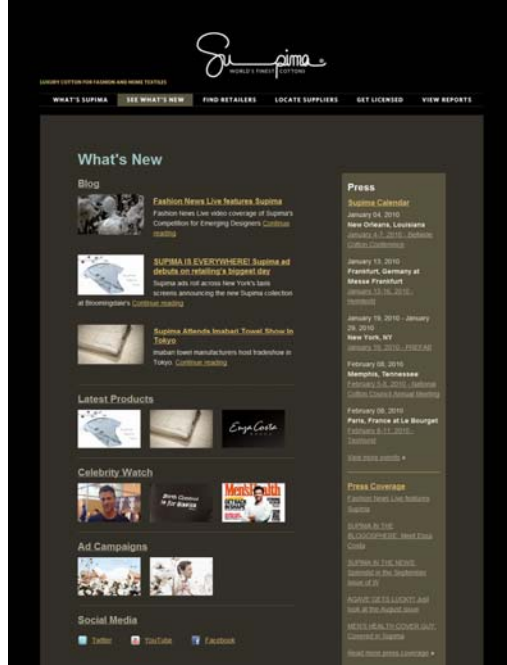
Supima
WORLD'S FINEST COTTONS

LUXURY COTTON FOR FASHION AND HOME TEXTILES

WHAT'S SUPIMA   SEE WHAT'S NEW   FIND RETAILERS   LOCATE SUPPLIERS   GET LICENSED   VIEW REPORTS

What's New

Blog

Fashion News Live features Supima
Fashion News Live video coverage of Supima's Competition for Emerging Designers Continue reading

SUPIMA IS EVERYWHERE! Supima ad debuts on retailing's biggest day
Supima ads roll across New York's taxis screens announcing the new Supima collection at Bloomingdale's Continue reading

Supima Attends Imabari Towel Show in Tokyo
Imabari towel manufacturers host tradeshow in Tokyo. Continue reading

Latest Products

Enza Costa

Celebrity Watch

Men'sHealth

Ad Campaigns

Social Media

Twitter   YouTube   Facebook

Press

Supima Calendar

January 04, 2010
New Orleans, Louisiana
January 4-7, 2010 - Beltwide Cotton Conference

January 13, 2010
Frankfurt, Germany at Messe Frankfurt
January 13-16, 2010 - Heimtextil

January 19, 2010 - January 29, 2010
New York, NY
January 19, 2010 - PREFAB

February 08, 2010
Memphis, Tennessee
February 5-8, 2010 - National Cotton Council Annual Meeting

February 08, 2010
Paris, France at Le Bourget
February 8-11, 2010 - Texworld

View more events »

Press Coverage

Fashion News Live features Supima

SUPIMA IN THE BLOGOSPHERE: Meet Enza Costa

SUPIMA IN THE NEWS: Splendid in the September issue of W

AGAVE GETS LUCKY! Agave in the August issue

MEN'S HEALTH COVER GUY Covered in Supima

Read more press coverage »